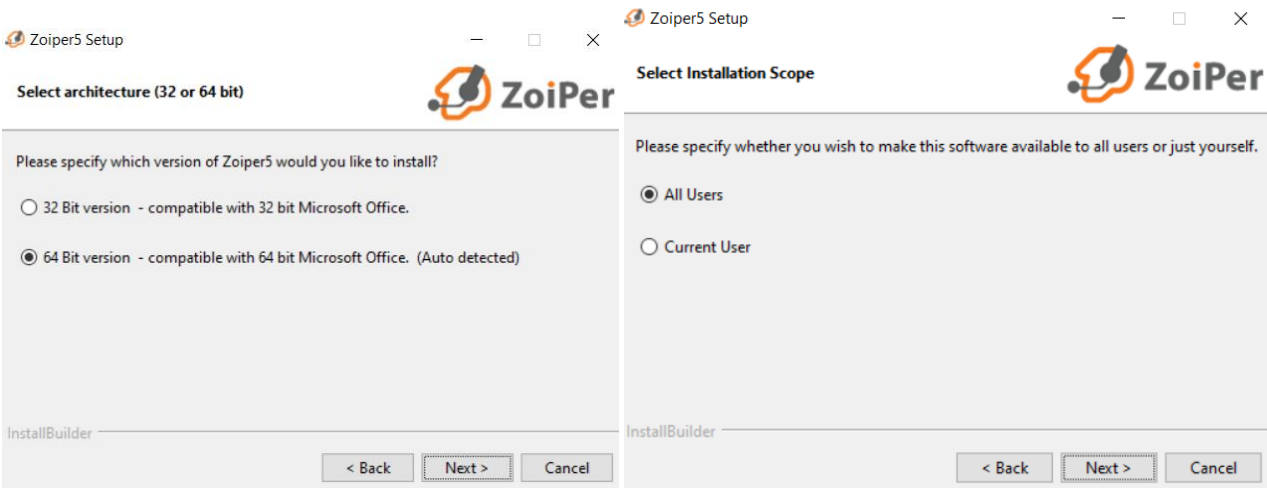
Zoiper5 Setup

Select architecture (32 or 64 bit)

ZoiPer

Please specify which version of Zoiper5 would you like to install?

32 Bit version - compatible with 32 bit Microsoft Office.

64 Bit version - compatible with 64 bit Microsoft Office. (Auto detected)

InstallBuilder

< Back

Next >

Cancel

Zoiper5 Setup

Select Installation Scope

ZoiPer

Please specify whether you wish to make this software available to all users or just yourself.

All Users

Current User

InstallBuilder

< Back

Next >

Cancel